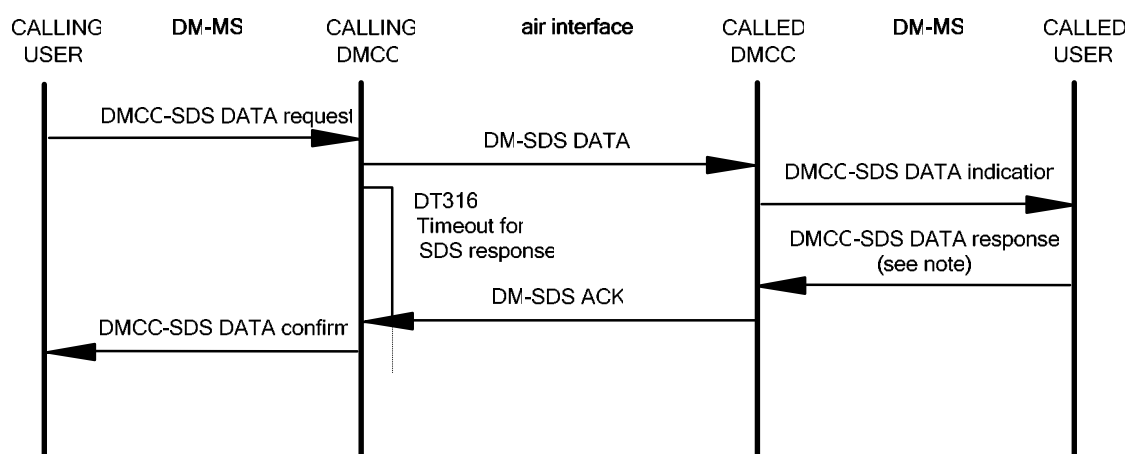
CALLING USER

DM-MS

CALLING DMCC

air interface

CALLED DMCC

DM-MS

CALLED USER

DMCC-SDS DATA request

DM-SDS DATA

DMCC-SDS DATA indication

DT316
Timeout for
SDS response

DMCC-SDS DATA response
(see note)

DM-SDS ACK

DMCC-SDS DATA confirm